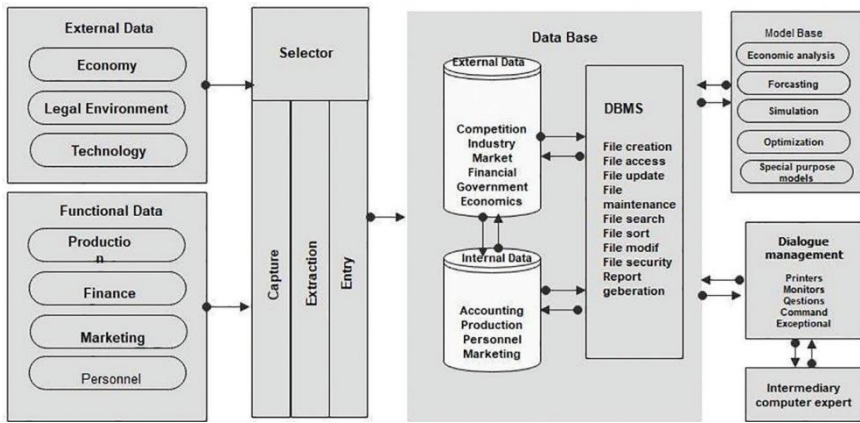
External Data

Economy

Legal Environment

Technology

Functional Data

Productio
n

Finance

Marketing

Personnel

Selector

Capture

Extraction

Entry

Data Base

External Data

Competition
Industry
Market
Financial
Government
Economics

Internal Data

Accounting
Production
Personnel
Marketing

DBMS

File creation
File access
File update
File maintenance
File search
File sort
File modif
File security
Report
geberation

Model Base

Economic analysis

Forcasting

Simulation

Optimization

Special purpose models

Dialogue management

Printers
Monitors
Qestions
Command
Exceptional

Intermediary computer expert